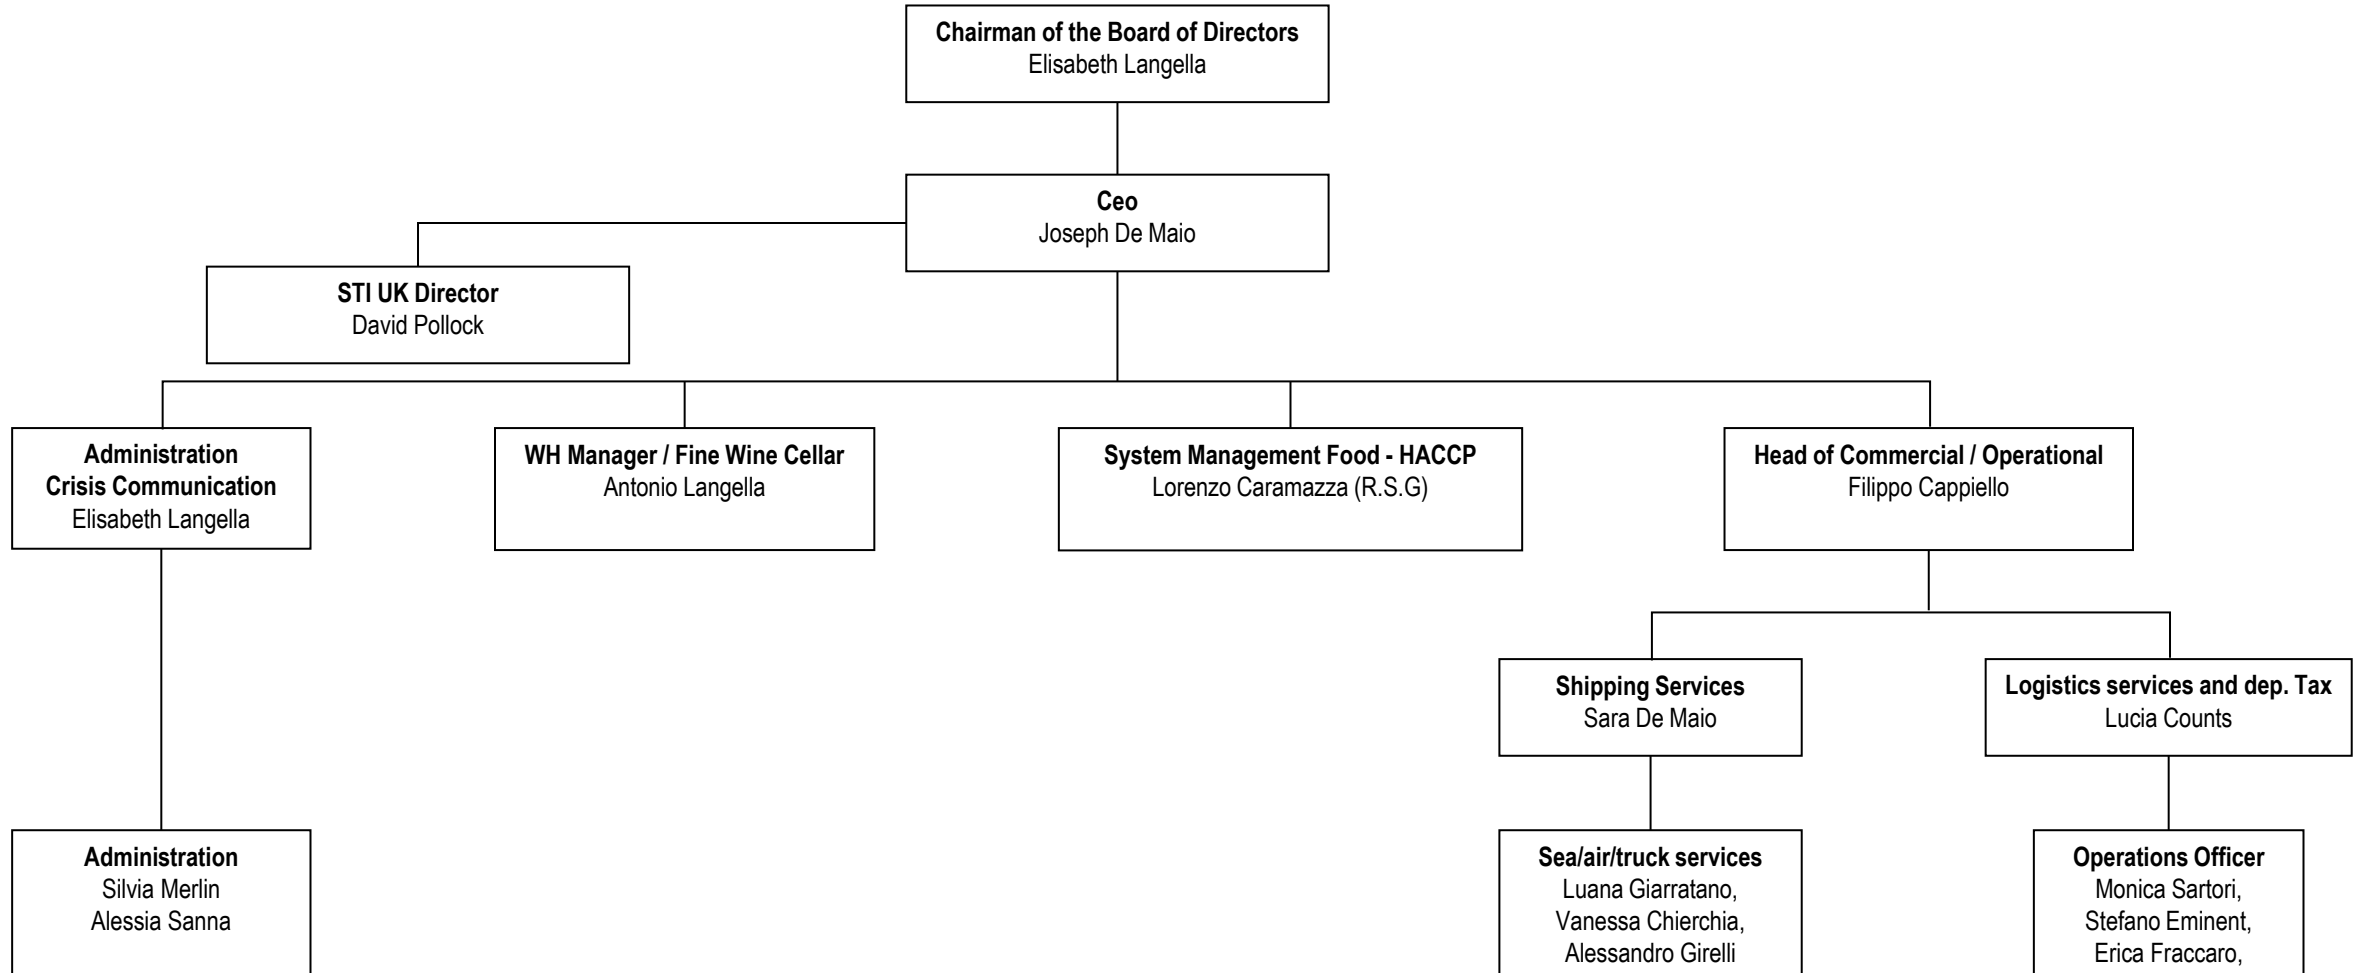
**Chairman of the Board of Directors**
Elisabeth Langella

**Ceo**
Joseph De Maio

**STI UK Director**
David Pollock

**Administration**
**Crisis Communication**
Elisabeth Langella

**WH Manager / Fine Wine Cellar**
Antonio Langella

**System Management Food - HACCP**
Lorenzo Caramazza (R.S.G)

**Head of Commercial / Operational**
Filippo Cappiello

**Shipping Services**
Sara De Maio

**Logistics services and dep. Tax**
Lucia Counts

**Administration**
Silvia Merlin
Alessia Sanna

**Sea/air/truck services**
Luana Giarratano,
Vanessa Chierchia,
Alessandro Girelli

**Operations Officer**
Monica Sartori,
Stefano Eminent,
Erica Fraccaro,